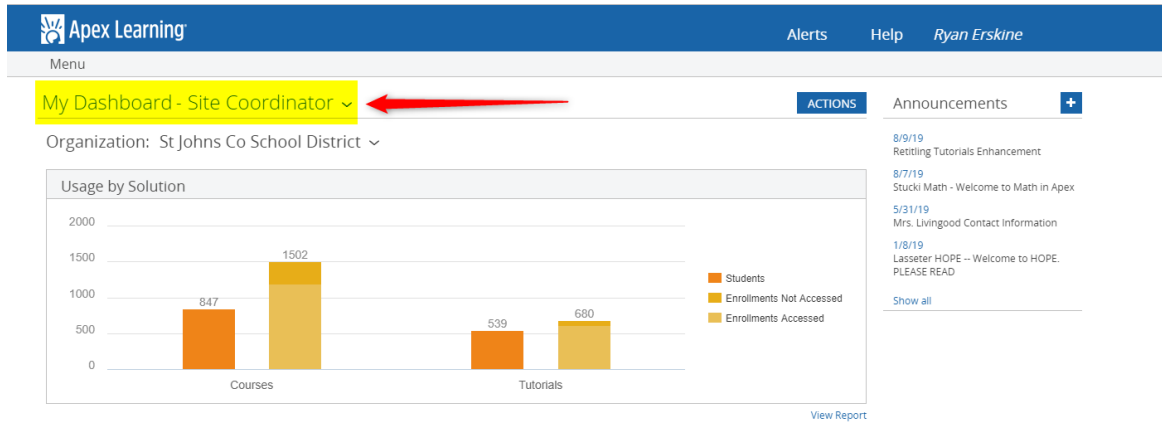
Apex Learning

Alerts Help Ryan Erskine

Menu

My Dashboard - Site Coordinator

ACTIONS

Organization: St Johns Co School District

Usage by Solution

2000
1500
1000
500
0

847
1502
539
680

Courses
Tutorials

Students
Enrollments Not Accessed
Enrollments Accessed

View Report

Announcements

8/9/19
Retitling Tutorials Enhancement

8/7/19
Stucki Math - Welcome to Math in Apex

5/31/19
Mrs. Livingood Contact Information

1/8/19
Lasseter HOPE -- Welcome to HOPE. PLEASE READ

Show all